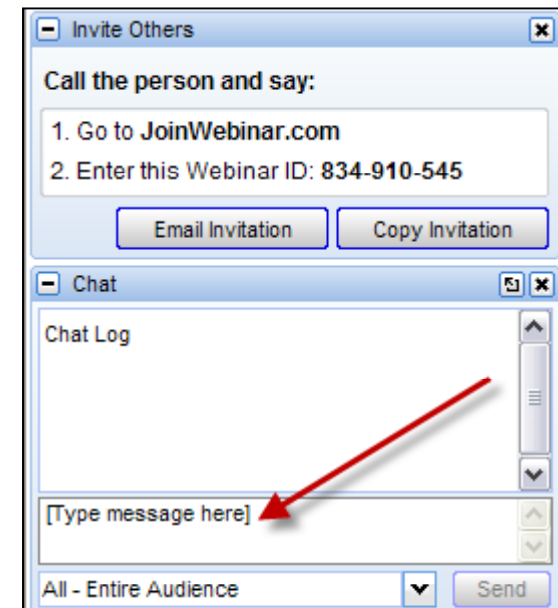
Invite Others

Call the person and say:

1. Go to JoinWebinar.com
2. Enter this Webinar ID: 834-910-545

Email Invitation | Copy Invitation

Chat

Chat Log

[Type message here]

All - Entire Audience

Send